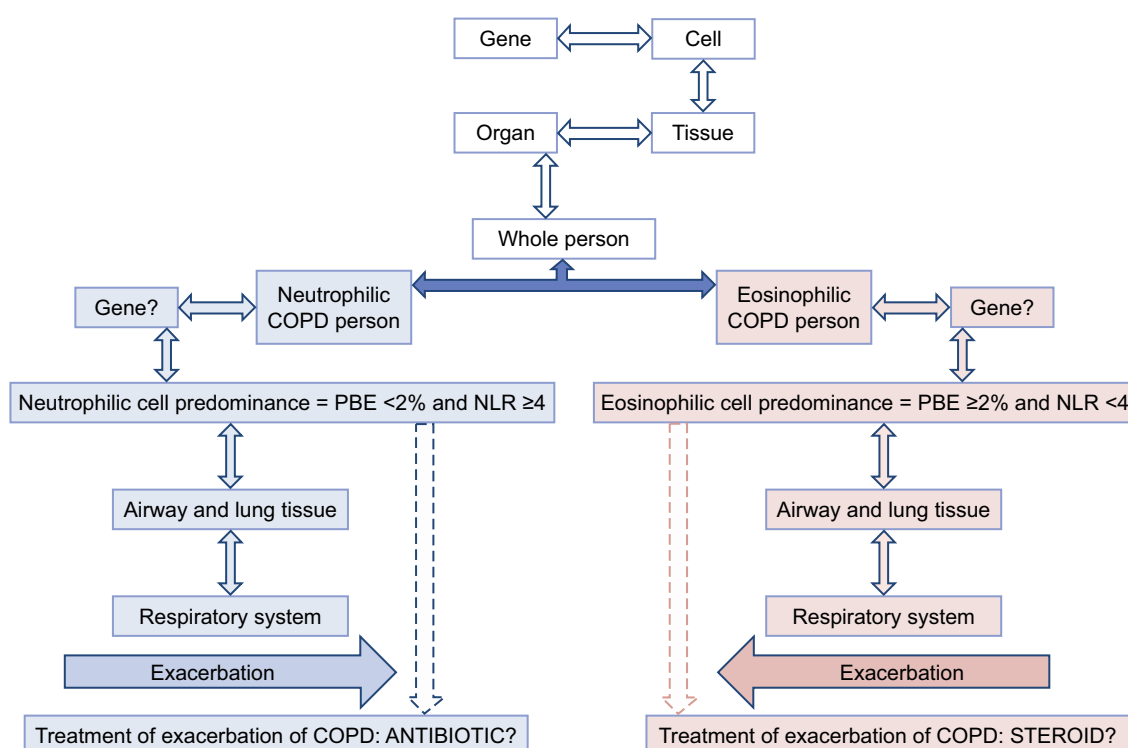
Gene
Cell
Organ
Tissue
Whole person
Gene?
Neutrophilic COPD person
Eosinophilic COPD person
Gene?
Neutrophilic cell predominance = PBE <2% and NLR ≥4
Eosinophilic cell predominance = PBE ≥2% and NLR <4
Airway and lung tissue
Airway and lung tissue
Respiratory system
Respiratory system
Exacerbation
Exacerbation
Treatment of exacerbation of COPD: ANTIBIOTIC?
Treatment of exacerbation of COPD: STEROID?